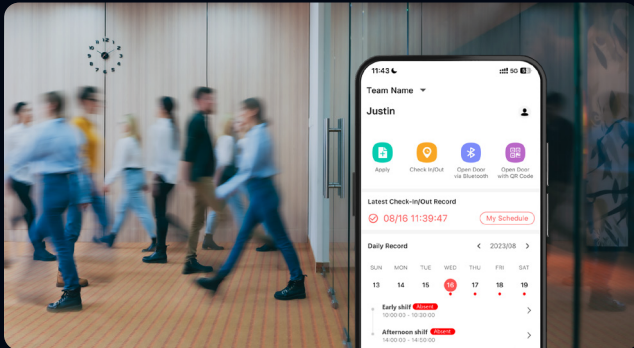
11:43
5G
Team Name
Justin
Apply
Check in/Out
Open Door via Bluetooth
Open Door with QR Code
Latest Check-in/Out Record
08/16 11:39:47
My Schedule
Daily Record
2023/08

| SUN | MON | TUE | WED | THU | FRI | SAT |
|---|---|---|---|---|---|---|
| 13 | 14 | 15 | 16 | 17 | 18 | 19 |

Early shift Absent
10:00:00 - 10:30:00
Afternoon shift Absent
14:00:00 - 14:00:00